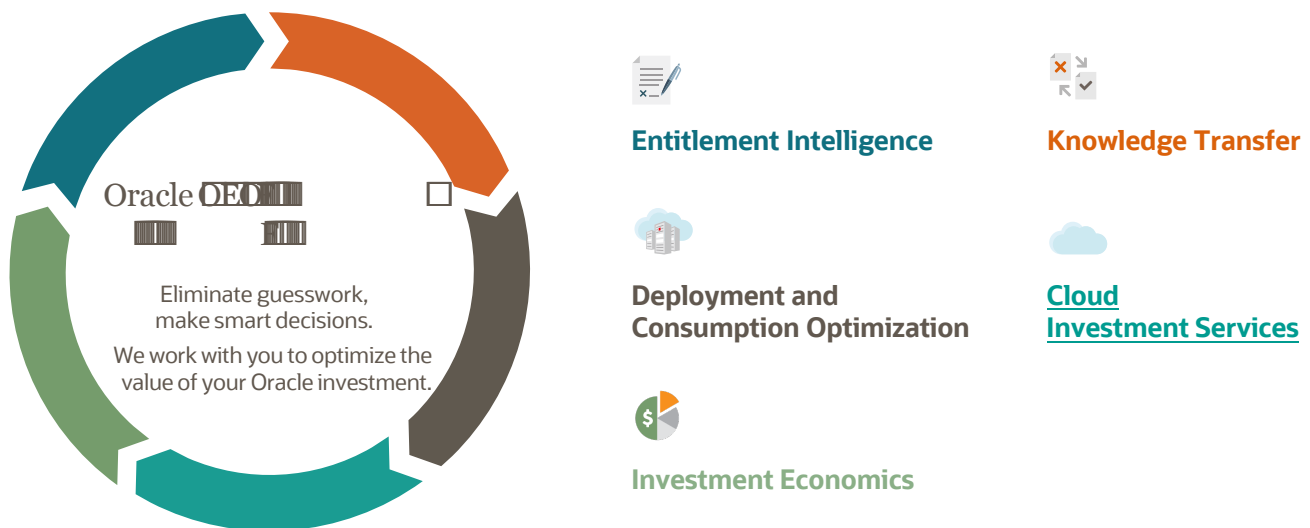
Oracle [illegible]
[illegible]

Eliminate guesswork, make smart decisions.

We work with you to optimize the value of your Oracle investment.

Entitlement Intelligence

Knowledge Transfer

Deployment and Consumption Optimization

Cloud Investment Services

Investment Economics